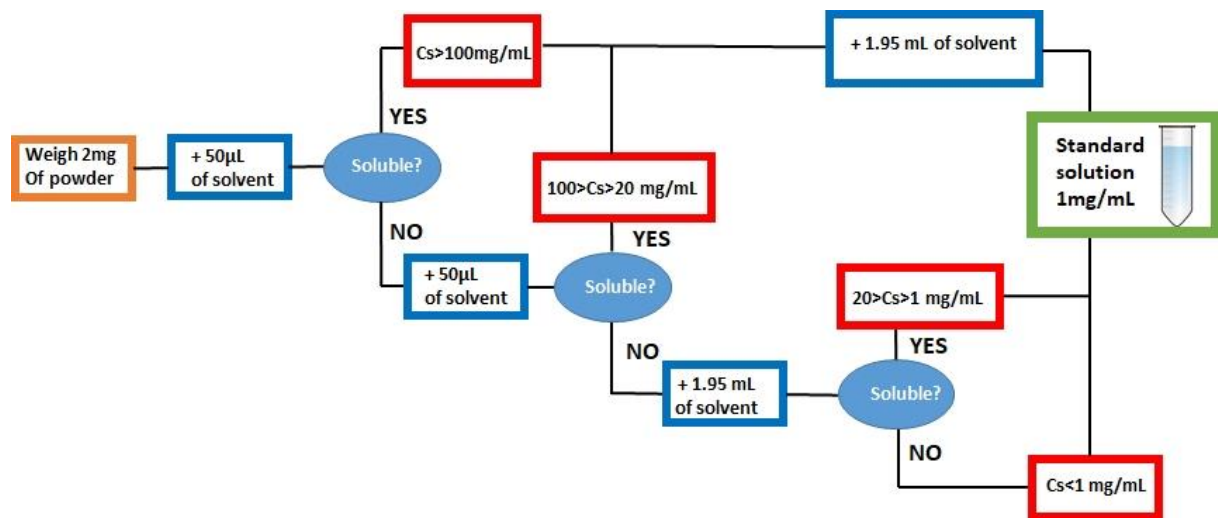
Weigh 2mg Of powder

+ 50µL of solvent

Soluble?

YES

Cs>100mg/mL

+ 1.95 mL of solvent

Standard solution 1mg/mL

100>Cs>20 mg/mL

NO

+ 50µL of solvent

Soluble?

YES

NO

+ 1.95 mL of solvent

Soluble?

YES

20>Cs>1 mg/mL

NO

Cs<1 mg/mL